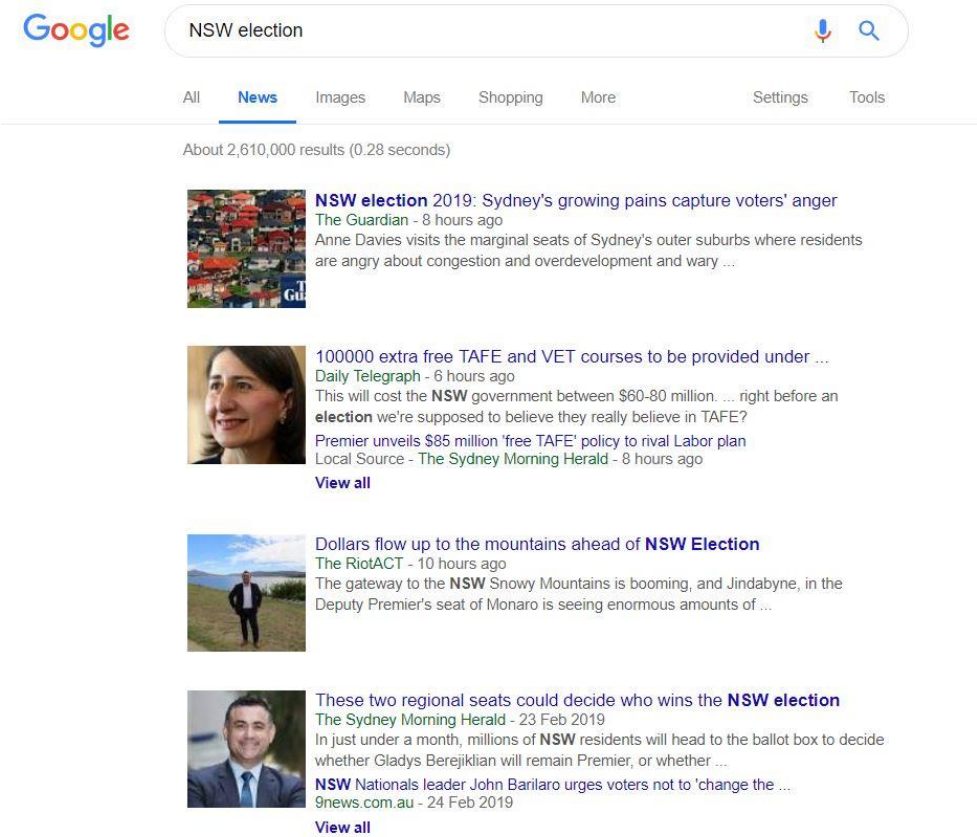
Google

NSW election

All News Images Maps Shopping More Settings Tools

About 2,610,000 results (0.28 seconds)

Gu

NSW election 2019: Sydney's growing pains capture voters' anger
The Guardian - 8 hours ago
Anne Davies visits the marginal seats of Sydney's outer suburbs where residents are angry about congestion and overdevelopment and wary ...

100000 extra free TAFE and VET courses to be provided under ...
Daily Telegraph - 6 hours ago
This will cost the NSW government between $60-80 million. ... right before an election we're supposed to believe they really believe in TAFE?
Premier unveils $85 million 'free TAFE' policy to rival Labor plan
Local Source - The Sydney Morning Herald - 8 hours ago
View all

Dollars flow up to the mountains ahead of NSW Election
The RiotACT - 10 hours ago
The gateway to the NSW Snowy Mountains is booming, and Jindabyne, in the Deputy Premier's seat of Monaro is seeing enormous amounts of ...

These two regional seats could decide who wins the NSW election
The Sydney Morning Herald - 23 Feb 2019
In just under a month, millions of NSW residents will head to the ballot box to decide whether Gladys Berejiklian will remain Premier, or whether ...
NSW Nationals leader John Barilaro urges voters not to 'change the ...
9news.com.au - 24 Feb 2019
View all